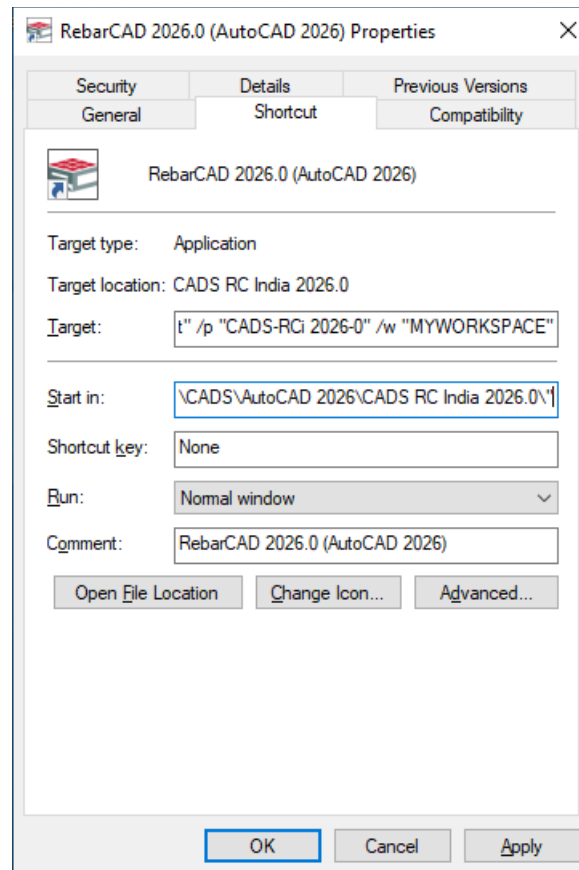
RebarCAD 2026.0 (AutoCAD 2026) Properties

Security
Details
Previous Versions
General
Shortcut
Compatibility

RebarCAD 2026.0 (AutoCAD 2026)

Target type: Application

Target location: CADS RC India 2026.0

Target: t" /p "CADS-RCi 2026-0" /w "MYWORKSPACE"

Start in: \CADS\AutoCAD 2026\CADS RC India 2026.0\"

Shortcut key: None

Run: Normal window

Comment: RebarCAD 2026.0 (AutoCAD 2026)

Open File Location
Change Icon...
Advanced...

OK
Cancel
Apply